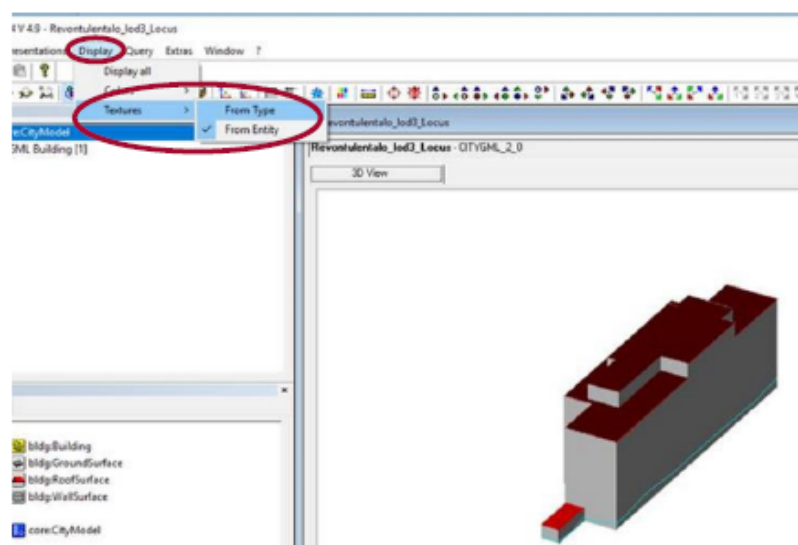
IV 4.9 - Revontulentalo_lod3_Locus

esentations Display Query Extras Window ?

Display all

Colors

Textures

From Type

From Entity

core:CityModel

GML Building [1]

Revontulentalo_lod3_Locus

Revontulentalo_lod3_Locus - CITYGML_2_0

3D View

bldg:Building

bldg:GroundSurface

bldg:RoofSurface

bldg:WallSurface

core:CityModel